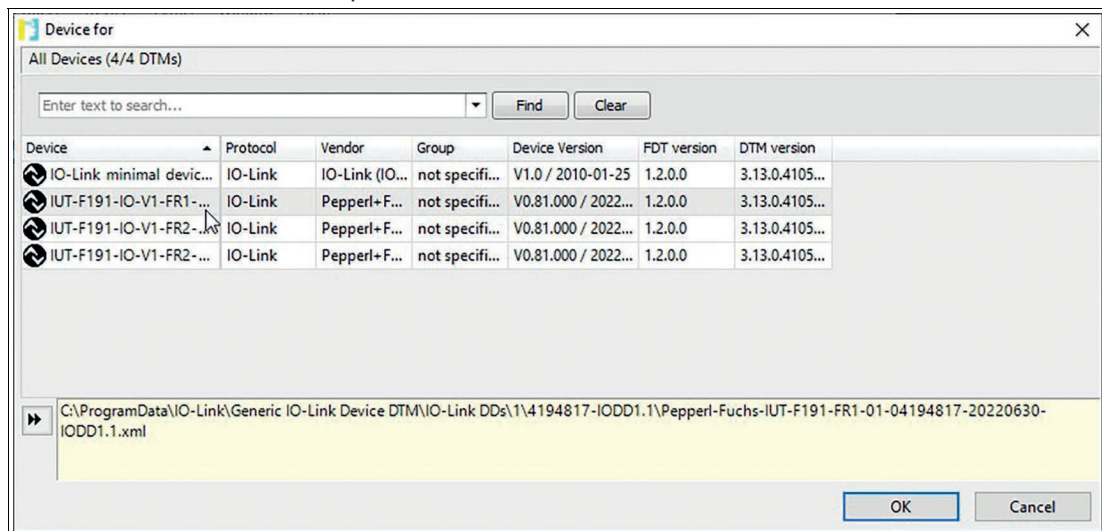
Device for

All Devices (4/4 DTMs)

Enter text to search...

Find

Clear

| Device | Protocol | Vendor | Group | Device Version | FDT version | DTM version |
|---|---|---|---|---|---|---|
| IO-Link minimal devic... | IO-Link | IO-Link (IO... | not specifi... | V1.0 / 2010-01-25 | 1.2.0.0 | 3.13.0.4105... |
| IUT-F191-IO-V1-FR1-... | IO-Link | Pepperl+F... | not specifi... | V0.81.000 / 2022... | 1.2.0.0 | 3.13.0.4105... |
| IUT-F191-IO-V1-FR2-... | IO-Link | Pepperl+F... | not specifi... | V0.81.000 / 2022... | 1.2.0.0 | 3.13.0.4105... |
| IUT-F191-IO-V1-FR2-... | IO-Link | Pepperl+F... | not specifi... | V0.81.000 / 2022... | 1.2.0.0 | 3.13.0.4105... |

C:\ProgramData\IO-Link\Generic IO-Link Device DTM\IO-Link DDs\1\4194817-IODD1.1\Pepperl-Fuchs-IUT-F191-FR1-01-04194817-20220630-IODD1.1.xml

OK

Cancel